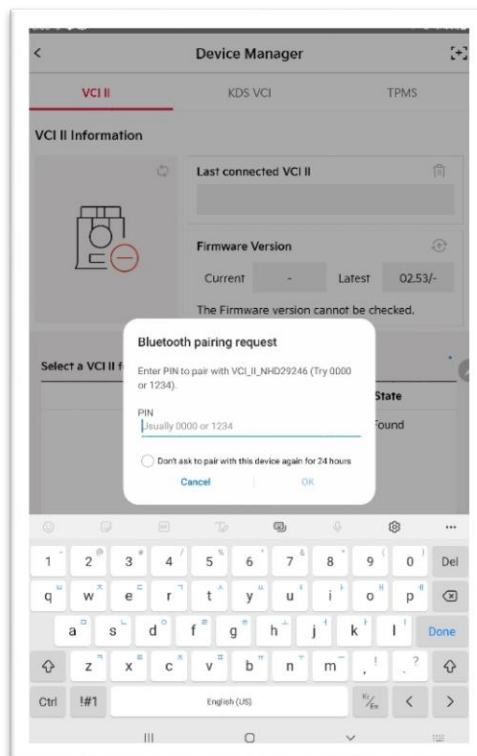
Device Manager

VCI II
KDS VCI
TPMS

VCI II Information

Last connected VCI II

Firmware Version

Current
-
Latest
02.53/-

The Firmware version cannot be checked.

Select a VCI II f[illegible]

State

Found

Bluetooth pairing request

Enter PIN to pair with VCI_II_NHD29246 (Try 0000 or 1234).

PIN

Usually 0000 or 1234

Don't ask to pair with this device again for 24 hours

Cancel
OK

1 2 3 4 5 6 7 8 9 0 Del
q w e r t y u i o p
a s d f g h j k l Done
z x c v b n m , . ?
Ctrl !#1 English (US) < >